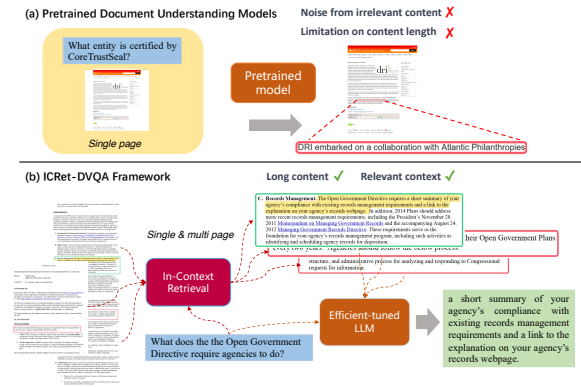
(a) Pretrained Document Understanding Models

Noise from irrelevant content ✗

Limitation on content length ✗

What entity is certified by CoreTrustSeal?

Single page

Pretrained model

dri

DRI embarked on a collaboration with Atlantic Philanthropies

(b) ICRet-DVQA Framework

Long content ✓

Relevant context ✓

Single & multi page

C. Records Management. The Open Government Directive requires a short summary of your agency's compliance with existing records management requirements and a link to the explanation on your agency's records webpage. In addition, 2014 Plans should address more recent records management requirements, including the President's November 28, 2011 Memorandum on Managing Government Records and the accompanying August 24, 2012 Managing Government Records Directive. These requirements serve as the foundation for your agency's records management program, including such activities as identifying and scheduling agency records for disposition.

their Open Government Plans

every two years. Agencies should follow the below process.

structure, and administrative process for analyzing and responding to Congressional requests for information.

In-Context Retrieval

Efficient-tuned LLM

What does the the Open Government Directive require agencies to do?

a short summary of your agency's compliance with existing records management requirements and a link to the explanation on your agency's records webpage.